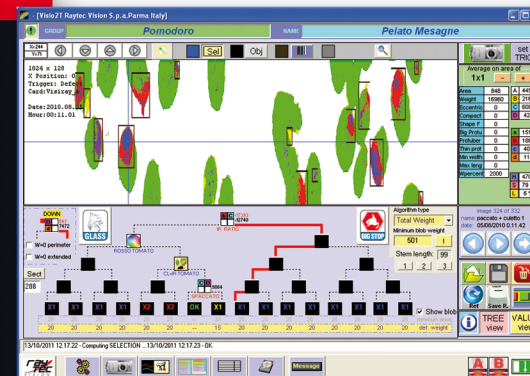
[Visio2T Raytec Vision S.p.a.Parma Italy]

GROUP Pomodoro NAME Pelato Mesagne

Sel Obj

1024 x 128
X Position: 0
Trigger: Defe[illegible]
Card:Visicey_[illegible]

Date:2010.08.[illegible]
Hour:00:11.01

set TRIG

Average on area of
1x1

| Area | 848 | A | 44 |
|---|---|---|---|
| Weight | 16960 | B | 21 |
| Eccentric | | C | 60 |
| Compact | | D | 42 |
| Shape F | | | |
| Big Protu | | E | 1 |
| Protuber | | F | 18 |
| Thin prot | | G | 24 |
| Min width | | H | 3 |
| Max leng | | | |
| Wpercent | 2000 | I | 79 |
| | | J | 1 |
| | | K | |

DOWN

W=0 perimeter
W=0 extended

Sect
288

GLASS

ROSSO TOMATO

CL.R TOMATO

SPACCATO

IR RATIO

BIG STOP

Algorithm type
Total Weight
Minimum blob weight
501
Stem length: 99
1 2 3

image 324 of 332
name: spaccato + culetto 1
date: 05/08/2010 0.11.42

X1 X1 X1 X2 X1 OK X1 X1 X1 X1 X1 X1 X1

Show blob

def. weight

TREE view

VALUE view

Save R.

Exit

13/10/2011 12.17.22 - Computing SELECTION ...13/10/2011 12.17.23 - OK

Message

ray TEC